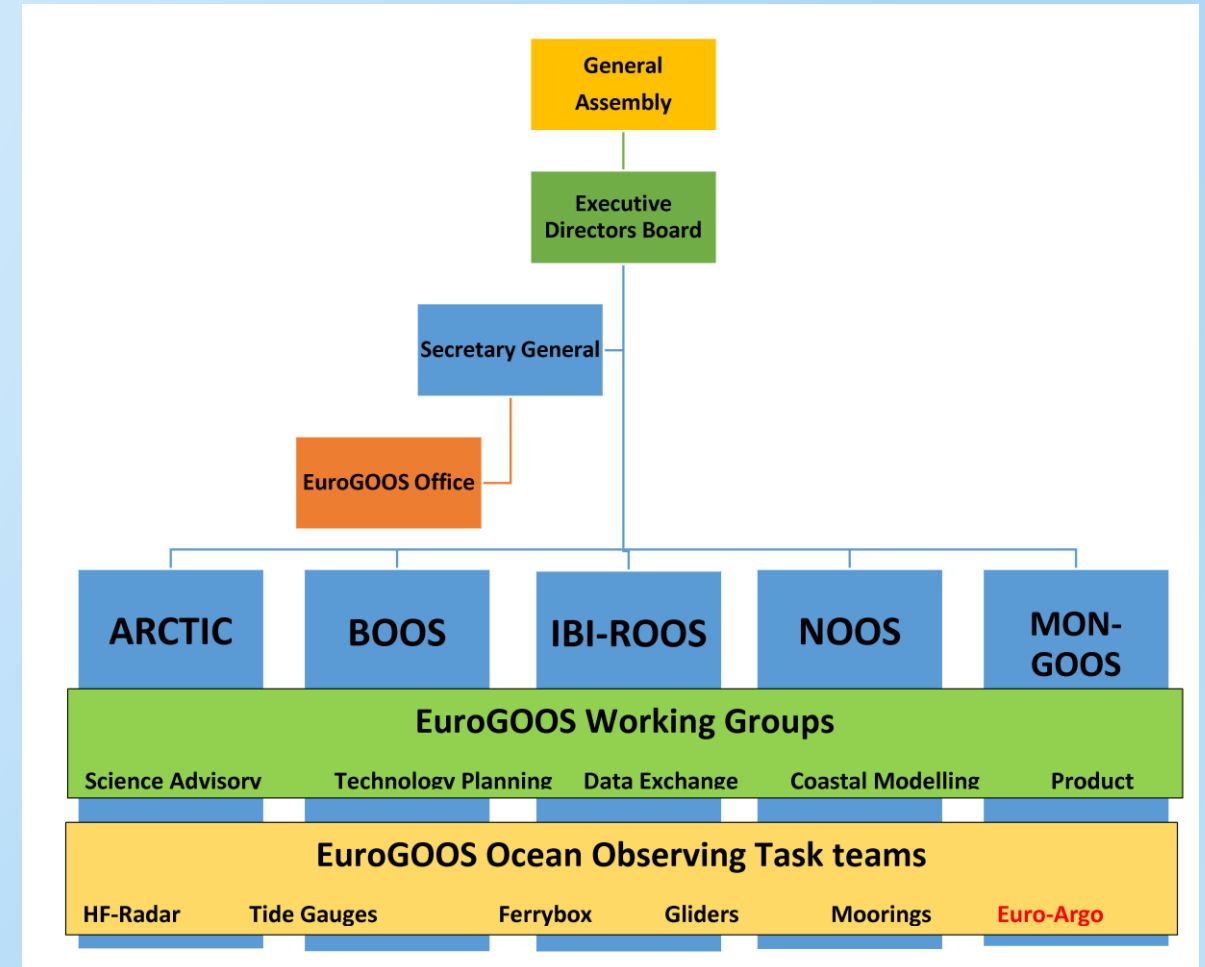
General Assembly

Executive Directors Board

Secretary General

EuroGOOS Office

ARCTIC

BOOS

IBI-ROOS

NOOS

MON-GOOS

EuroGOOS Working Groups

Science Advisory Technology Planning Data Exchange Coastal Modelling Product

EuroGOOS Ocean Observing Task teams

HF-Radar Tide Gauges Ferrybox Gliders Moorings Euro-Argo